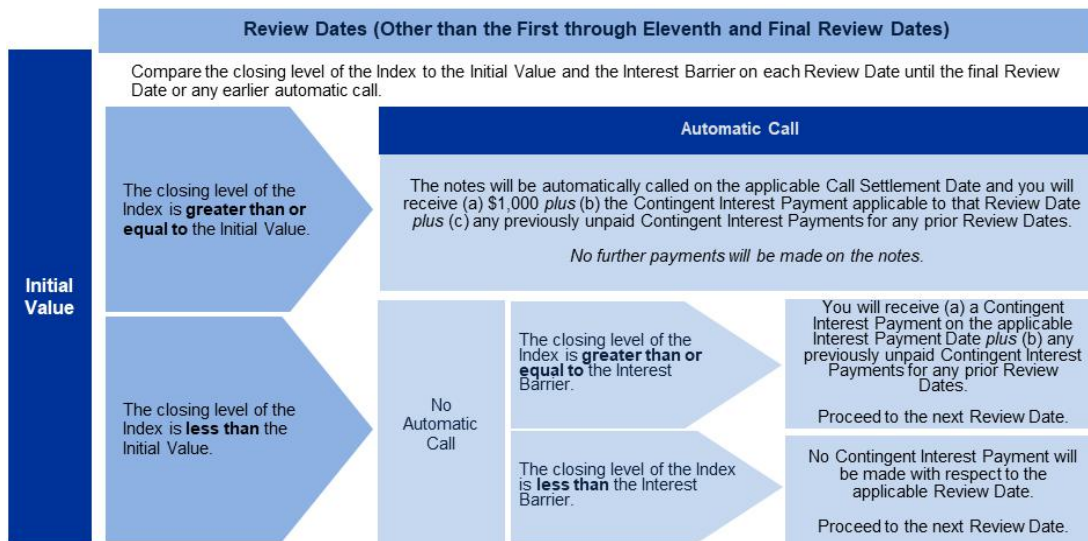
Review Dates (Other than the First through Eleventh and Final Review Dates)

Initial Value

Compare the closing level of the Index to the Initial Value and the Interest Barrier on each Review Date until the final Review Date or any earlier automatic call.

The closing level of the Index is **greater than or equal to** the Initial Value.

Automatic Call

The notes will be automatically called on the applicable Call Settlement Date and you will receive (a) $1,000 *plus* (b) the Contingent Interest Payment applicable to that Review Date *plus* (c) any previously unpaid Contingent Interest Payments for any prior Review Dates.

*No further payments will be made on the notes.*

The closing level of the Index is **less than** the Initial Value.

No Automatic Call

The closing level of the Index is **greater than or equal to** the Interest Barrier.

You will receive (a) a Contingent Interest Payment on the applicable Interest Payment Date *plus* (b) any previously unpaid Contingent Interest Payments for any prior Review Dates.

Proceed to the next Review Date.

The closing level of the Index is **less than** the Interest Barrier.

No Contingent Interest Payment will be made with respect to the applicable Review Date.

Proceed to the next Review Date.